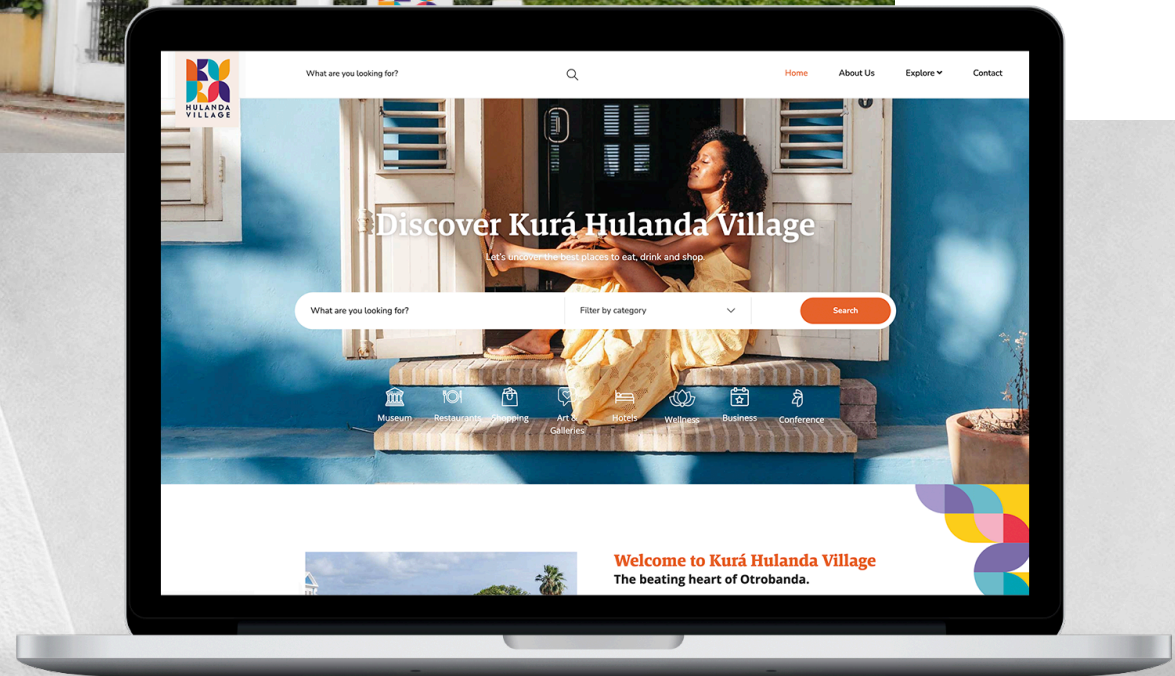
KH HULANDA VILLAGE

What are you looking for?

Home About Us Explore Contact

Discover Kurá Hulanda Village

Let's uncover the best places to eat, drink and shop

What are you looking for?

Filter by category

Search

Museum Restaurants Shopping Art & Galleries Hotels Wellness Business Conference

Welcome to Kurá Hulanda Village

The beating heart of Otrobanda.